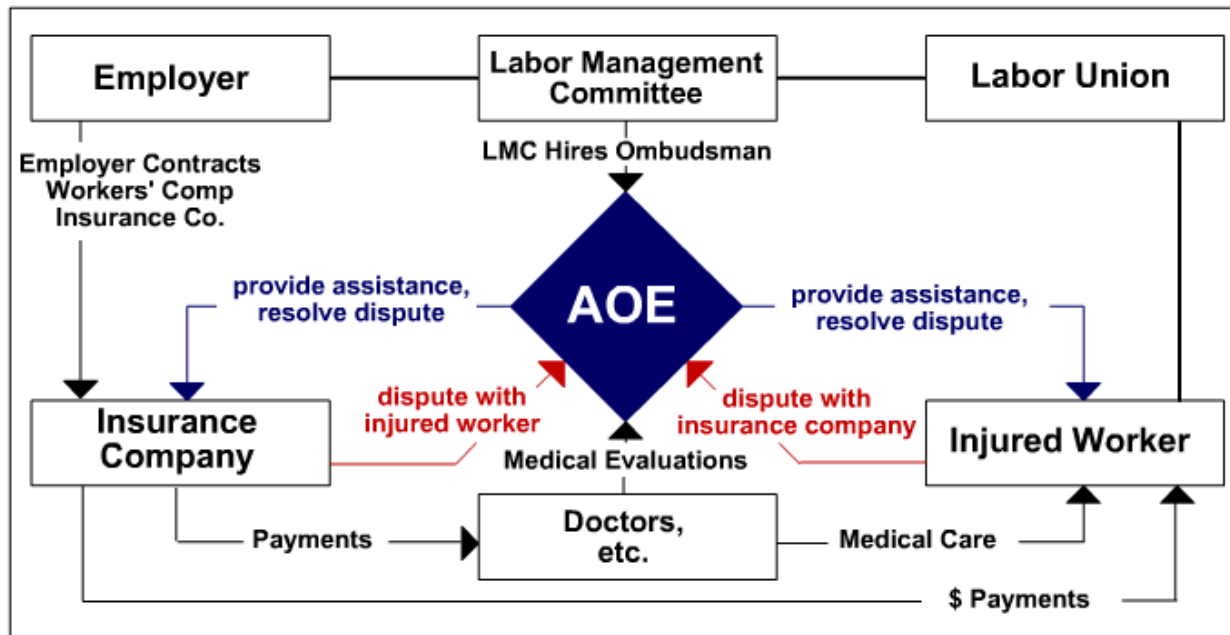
Employer

Labor Management Committee

Labor Union

Employer Contracts Workers' Comp Insurance Co.

LMC Hires Ombudsman

AOE

provide assistance, resolve dispute

provide assistance, resolve dispute

dispute with injured worker

dispute with insurance company

Insurance Company

Injured Worker

Medical Evaluations

Payments

Doctors, etc.

Medical Care

$ Payments